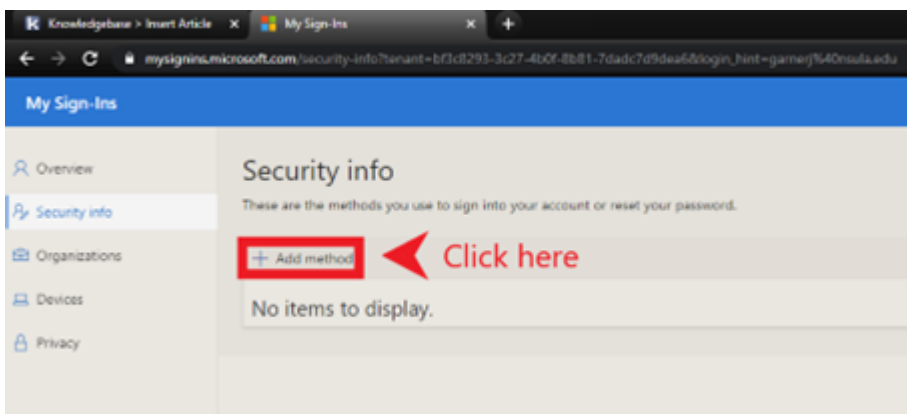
Knowledgebase > Insert Article ×
My Sign-Ins ×
+
mysignins.microsoft.com/security-info?tenant=bf3c8293-3c27-4b0f-8b81-7dadc7d9dea6&login_hint=garnerj%40nsula.edu

My Sign-Ins

Overview
Security info
Organizations
Devices
Privacy

Security info
These are the methods you use to sign into your account or reset your password.

+ Add method
Click here

No items to display.